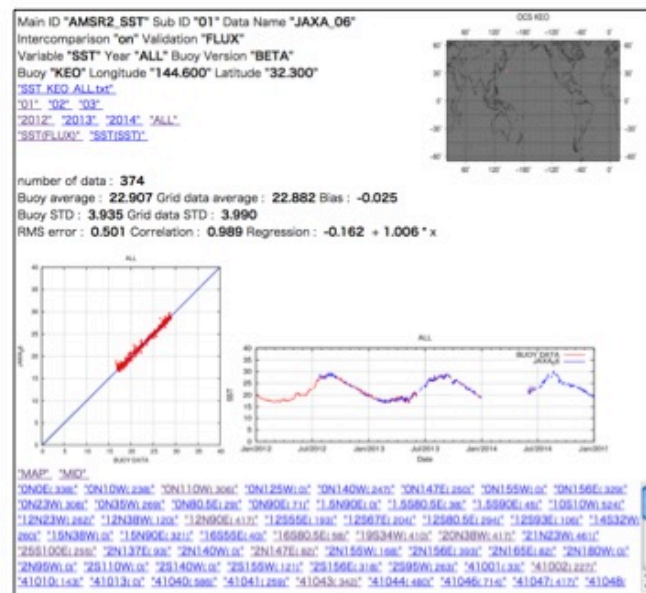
Main ID "AMSR2_SST" Sub ID "01" Data Name "JAXA_06"
Intercomparison "on" Validation "FLUX"
Variable "SST" Year "ALL" Buoy Version "BETA"
Buoy "KEO" Longitude "144.600" Latitude "32.300"
"SST_KEO_ALL.txt"
"01" "02" "03"
"2012" "2013" "2014" "ALL"
"SST(FLUX)" "SST(SST)"

OCS KEO

number of data : 374
Buoy average : 22.907 Grid data average : 22.882 Bias : -0.025
Buoy STD : 3.935 Grid data STD : 3.990
RMS error : 0.501 Correlation : 0.989 Regression : -0.162 + 1.006 * x

ALL
BUOY DATA
JAXA_06

ALL
BUOY DATA
JAXA_06
SST
Date
Jan2012 Jan2013 Jan2014 Jan2014 Jan2017

"MAP" "MID"
"0N0E(338)" "0N10W(238)" "0N110W(306)" "0N125W(0)" "0N140W(247)" "0N147E(260)" "0N155W(0)" "0N156E(329)" "0N23W(168)" "0N35W(268)" "0N80.5E(29)" "0N90E(71)" "1.5N90E(0)" "1.5S80.5E(38)" "1.5S90E(45)" "10S10W(524)" "12N23W(262)" "12N38W(120)" "12N90E(417)" "12S55E(193)" "12S67E(204)" "12S80.5E(294)" "12S93E(106)" "14S32W(260)" "15N38W(0)" "15N90E(321)" "16S55E(40)" "16S80.5E(58)" "19S34W(410)" "20N38W(417)" "21N23W(461)" "25S100E(255)" "2N137E(93)" "2N140W(0)" "2N147E(62)" "2N155W(168)" "2N156E(393)" "2N165E(82)" "2N180W(0)" "2N95W(0)" "2S110W(0)" "2S140W(0)" "2S155W(121)" "2S156E(318)" "2S95W(263)" "41001(33)" "41002(227)" "41010(143)" "41013(0)" "41040(580)" "41041(259)" "41043(324)" "41044(480)" "41046(714)" "41047(417)" "41048(